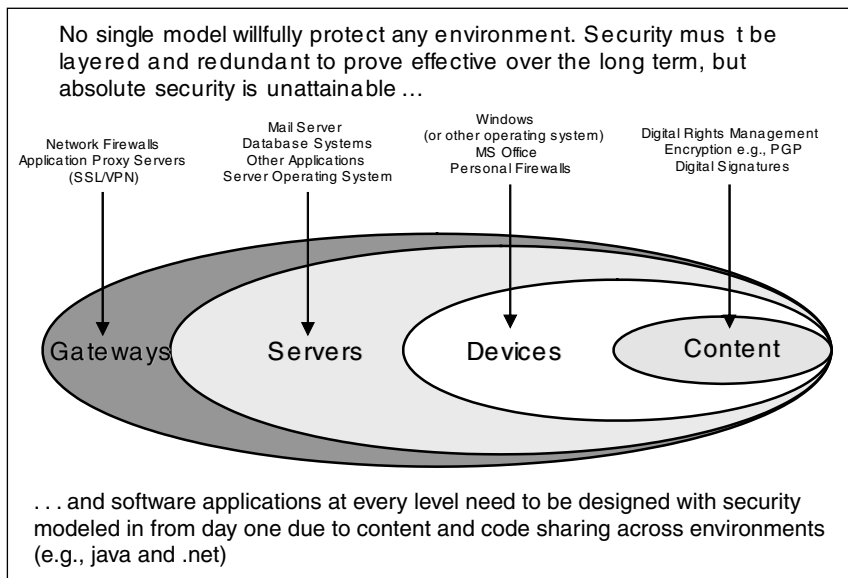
No single model willfully protect any environment. Security mus t be layered and redundant to prove effective over the long term, but absolute security is unattainable ...

Network Firewalls
Application Proxy Servers
(SSL/VPN)

Mail Server
Database Systems
Other Applications
Server Operating System

Windows
(or other operating system)
MS Office
Personal Firewalls

Digital Rights Management
Encryption e.g., PGP
Digital Signatures

Gateways

Servers

Devices

Content

. . . and software applications at every level need to be designed with security modeled in from day one due to content and code sharing across environments (e.g., java and .net)